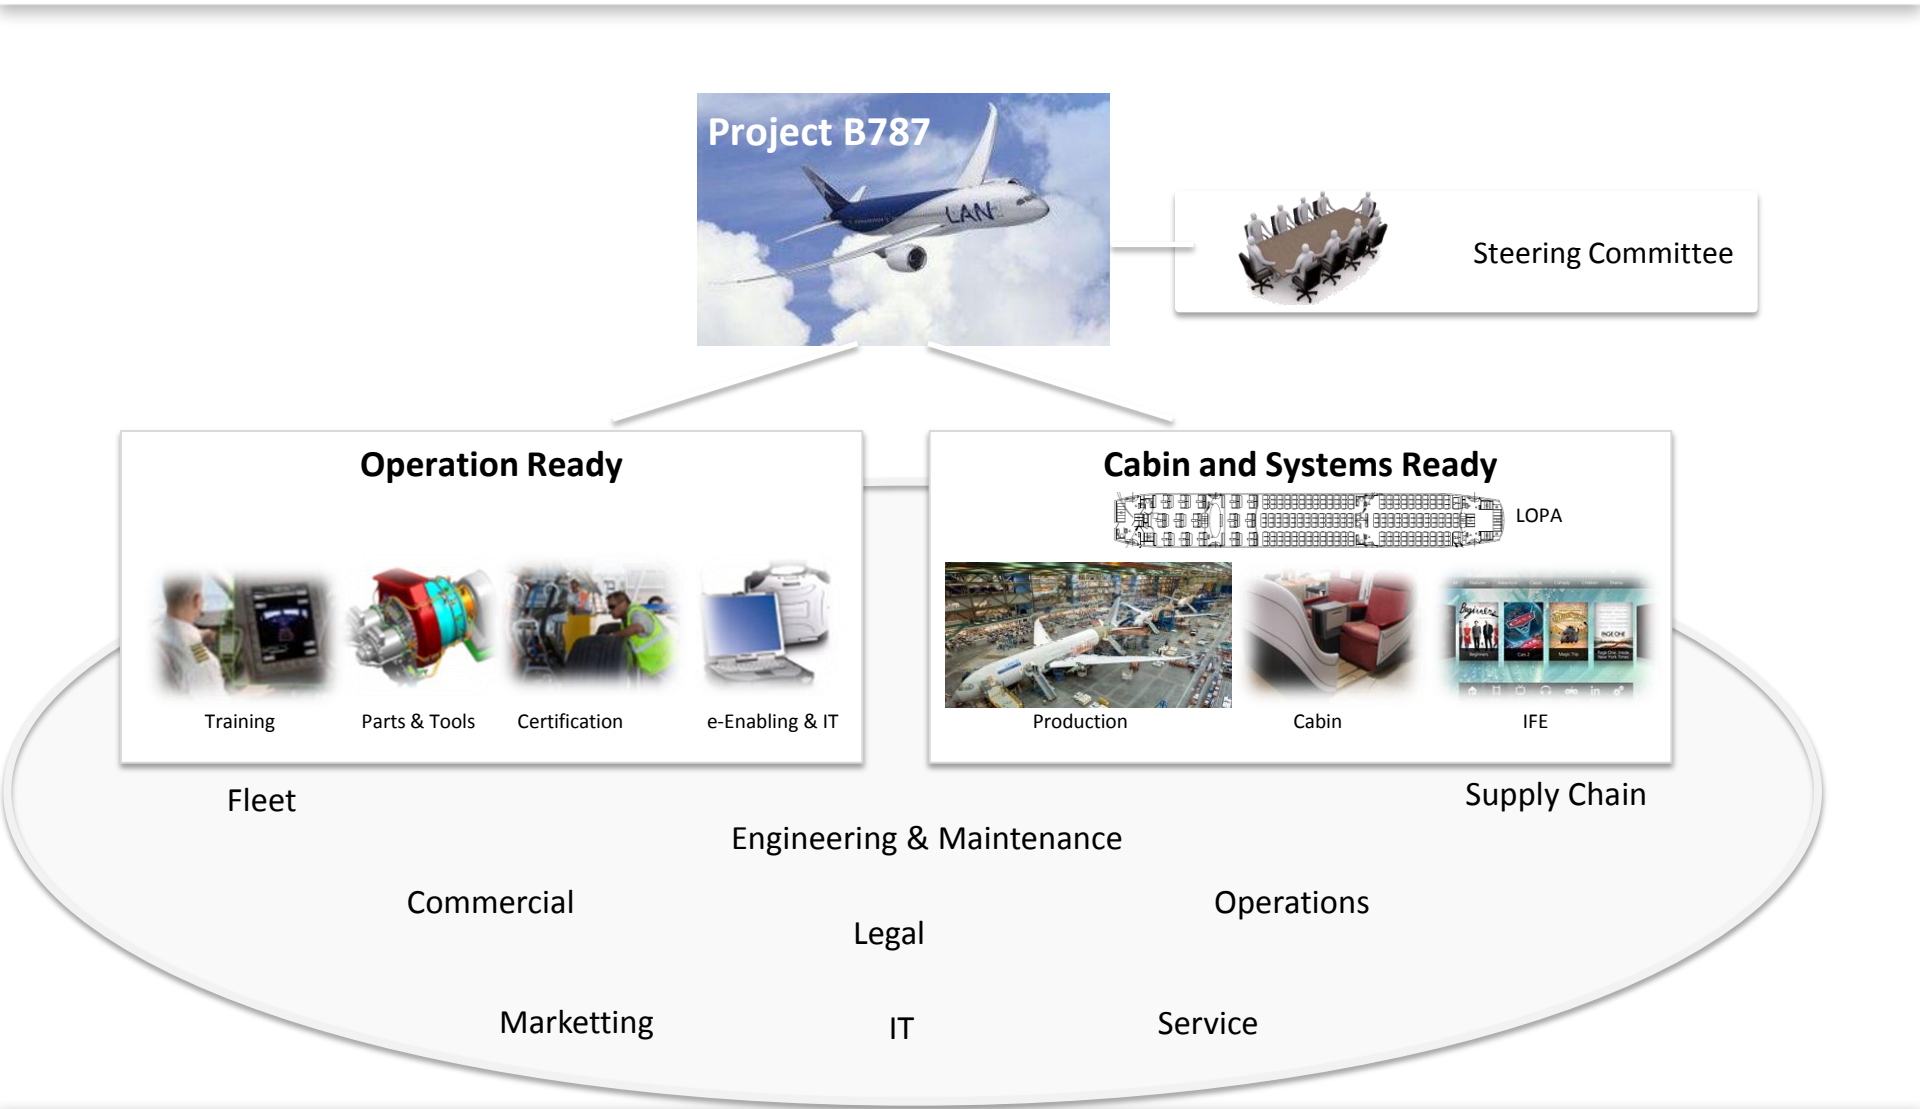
Project B787

LAN

Steering Committee

Operation Ready

Training

Parts & Tools

Certification

e-Enabling & IT

Cabin and Systems Ready

LOPA

Production

Cabin

IFE

Fleet

Supply Chain

Engineering & Maintenance

Commercial

Operations

Legal

Marketting

IT

Service